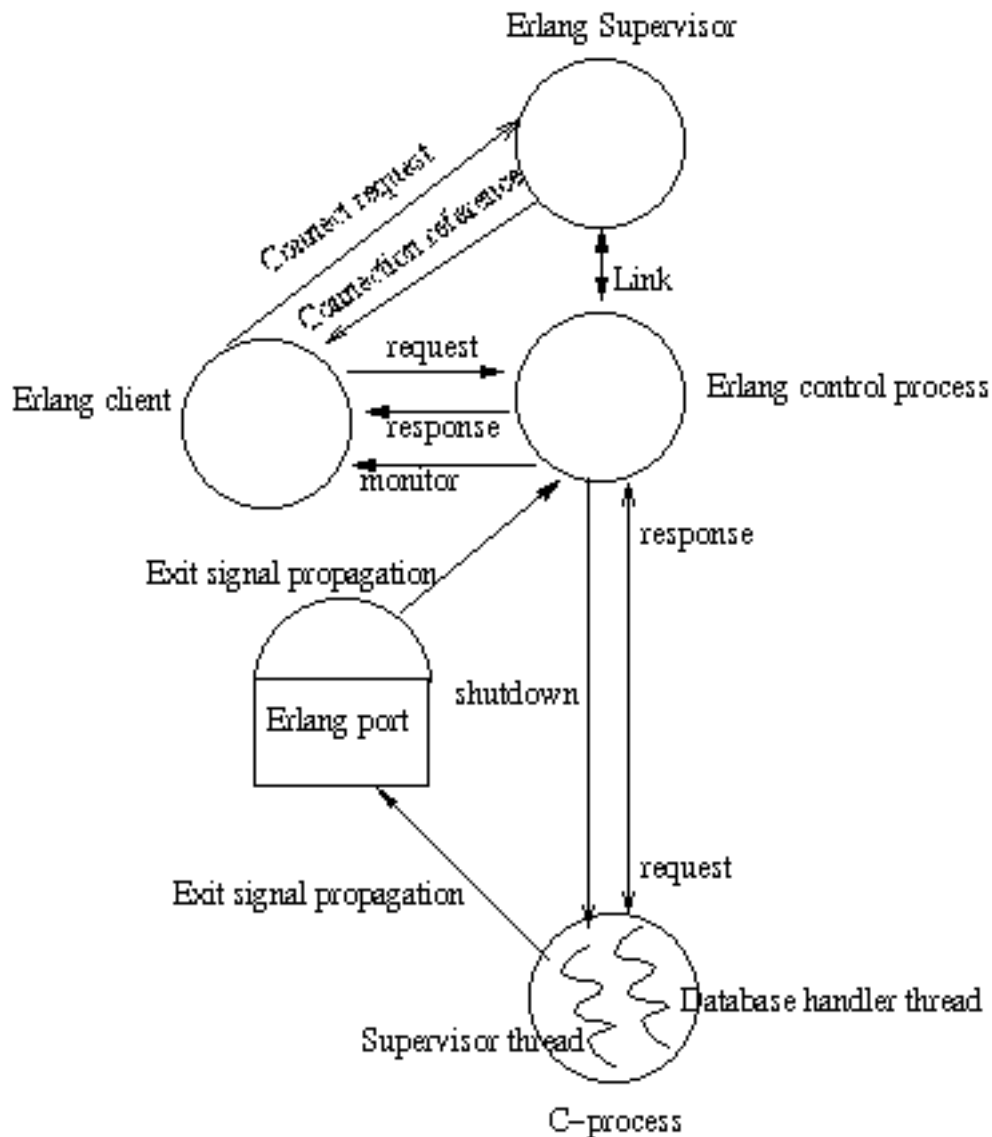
Erlang Supervisor

Connect request

Connection reference

Link

Erlang client

request

response

monitor

Erlang control process

response

Exit signal propagation

Erlang port

shutdown

request

Exit signal propagation

Database handler thread

Supervisor thread

C−process